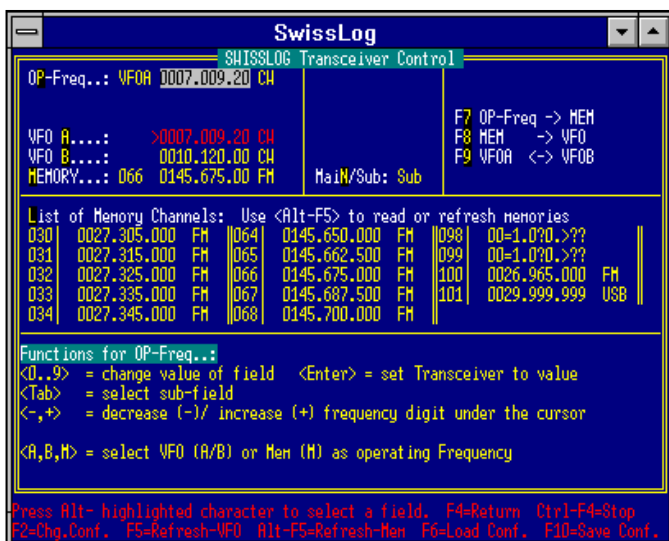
SwissLog

SWISSLOG Transceiver Control

OP-Freq..: VFOA 0007.009.20 CW

VFO A.....: >0007.009.20 CW
VFO B.....: 0010.120.00 CW
MEMORY...: 066 0145.675.00 FM

MaiN/Sub: Sub

F7 OP-Freq -> MEM
F8 MEM -> VFO
F9 VFOA <-> VFOB

List of Memory Channels: Use <Alt-F5> to read or refresh memories

| | | | | | | | | |
|---|---|---|---|---|---|---|---|---|
| 030 | 0027.305.000 | FM | 064 | 0145.650.000 | FM | 098 | 00=1.0?0.>?? | |
| 031 | 0027.315.000 | FM | 065 | 0145.662.500 | FM | 099 | 00=1.0?0.>?? | |
| 032 | 0027.325.000 | FM | 066 | 0145.675.000 | FM | 100 | 0026.965.000 | FM |
| 033 | 0027.335.000 | FM | 067 | 0145.687.500 | FM | 101 | 0029.999.999 | USB |
| 034 | 0027.345.000 | FM | 068 | 0145.700.000 | FM | | | |

Functions for OP-Freq..:
<0..9> = change value of field <Enter> = set Transceiver to value
<Tab> = select sub-field
<-,+> = decrease (-)/ increase (+) frequency digit under the cursor

<A,B,M> = select VFO (A/B) or Mem (M) as operating Frequency

Press Alt- highlighted character to select a field. F4=Return Ctrl-F4=Stop
F2=Chg.Conf. F5=Refresh-VFO Alt-F5=Refresh-Mem F6=Load Conf. F10=Save Conf.